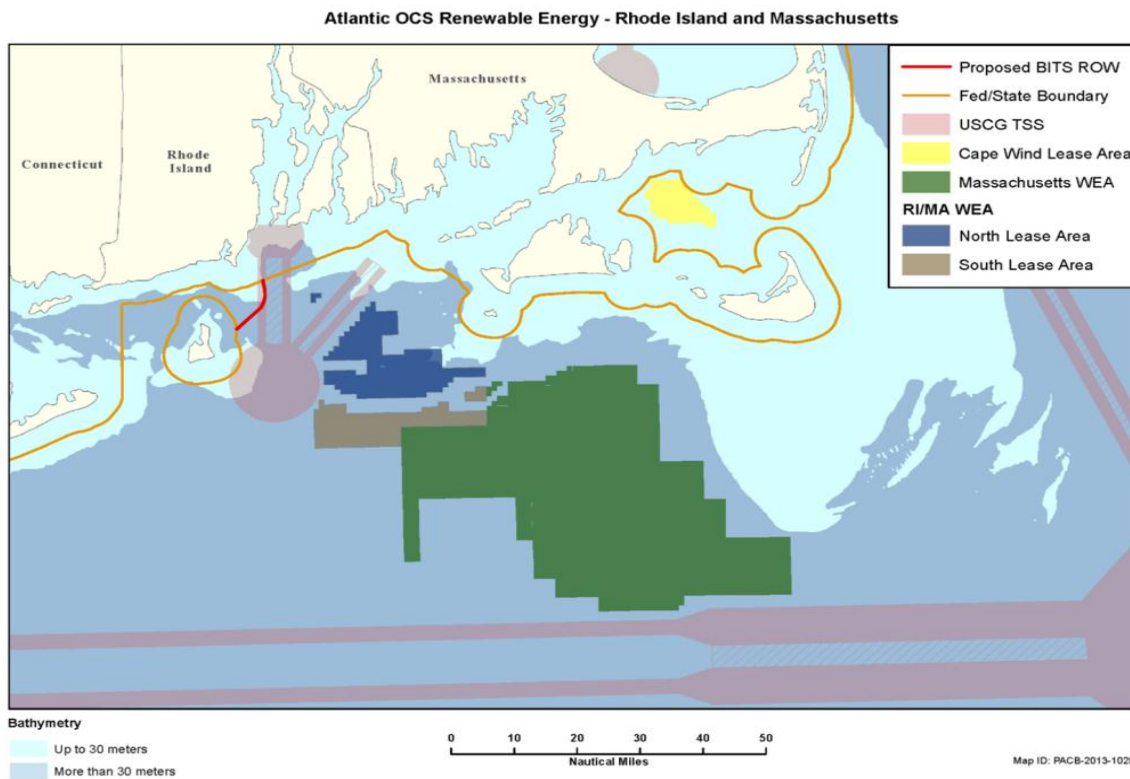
Atlantic OCS Renewable Energy - Rhode Island and Massachusetts

Massachusetts

Connecticut

Rhode Island

Proposed BITS ROW
Fed/State Boundary
USCG TSS
Cape Wind Lease Area
Massachusetts WEA
RI/MA WEA
North Lease Area
South Lease Area

Bathymetry
Up to 30 meters
More than 30 meters

0 10 20 30 40 50
Nautical Miles

Map ID: PACB-2013-102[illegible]